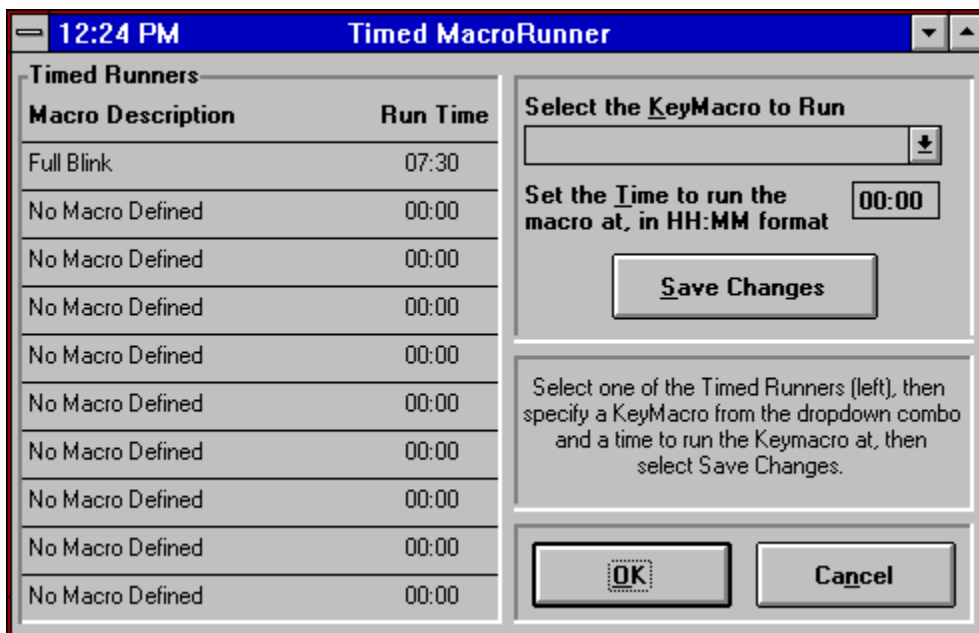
12:24 PM Timed MacroRunner

Timed Runners

| Macro Description | Run Time |
|---|---|
| Full Blink | 07:30 |
| No Macro Defined | 00:00 |
| No Macro Defined | 00:00 |
| No Macro Defined | 00:00 |
| No Macro Defined | 00:00 |
| No Macro Defined | 00:00 |
| No Macro Defined | 00:00 |
| No Macro Defined | 00:00 |
| No Macro Defined | 00:00 |
| No Macro Defined | 00:00 |

Select the KeyMacro to Run

Set the Time to run the macro at, in HH:MM format 00:00

Save Changes

Select one of the Timed Runners (left), then specify a KeyMacro from the dropdown combo and a time to run the Keymacro at, then select Save Changes.

OK

Cancel